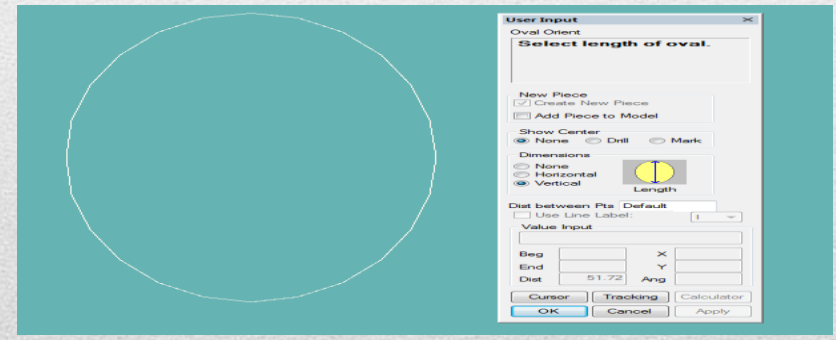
User Input
Oval Orient
Select length of oval.

New Piece
Create New Piece
Add Piece to Model

Show Center
None Drill Mark

Dimensions
None
Horizontal
Vertical
Length

Dist between Pts Default
Use Line Label: 1

Value Input

Beg X
End Y
Dist 51.72 Ang

Cursor Tracking Calculator
OK Cancel Apply